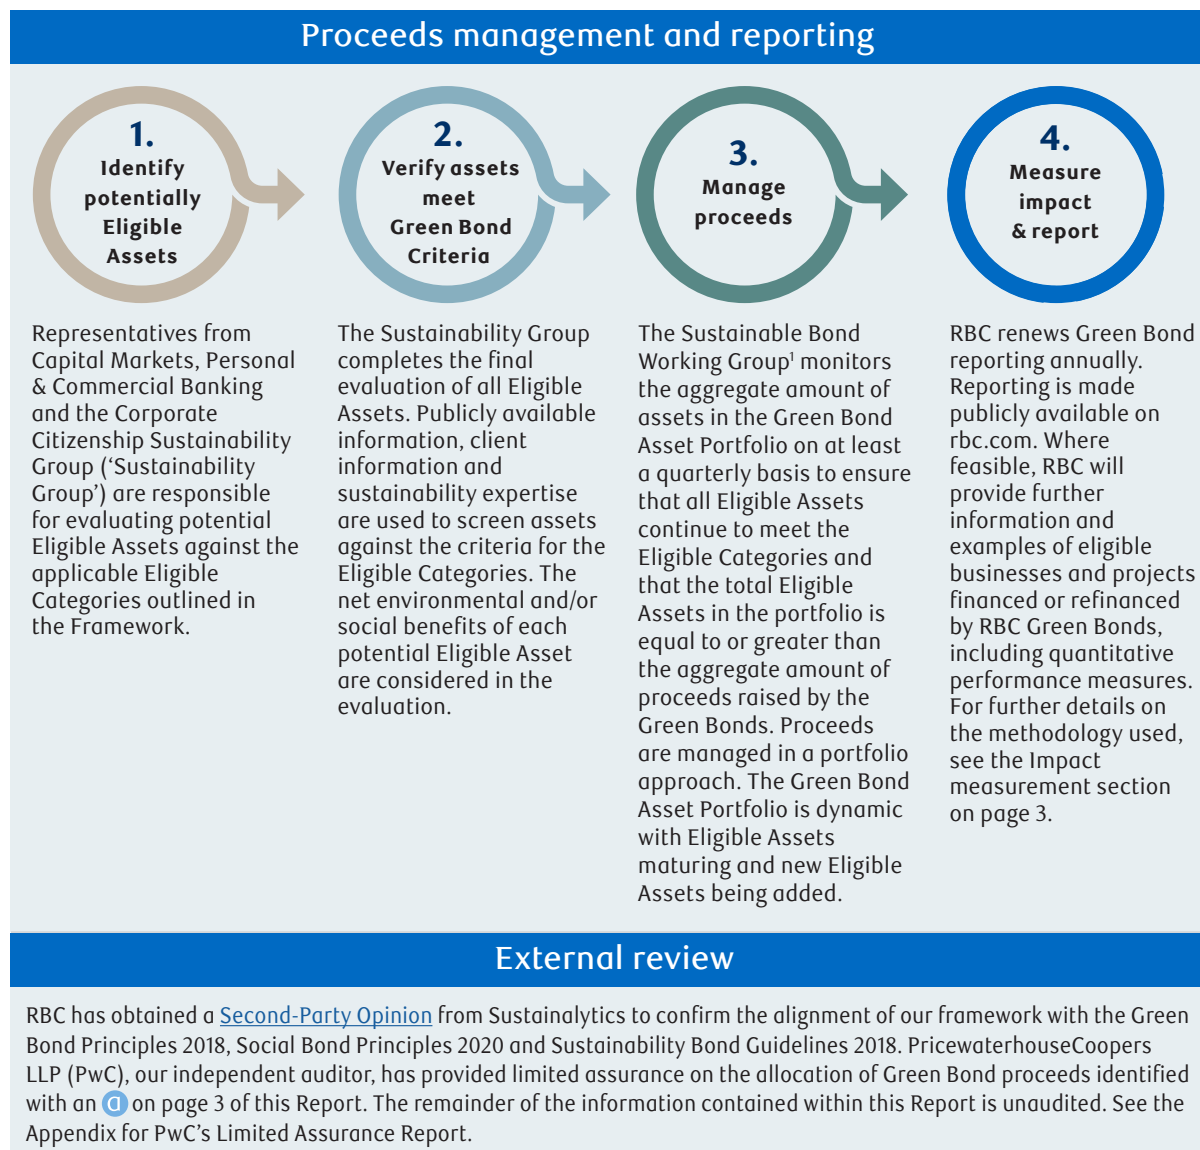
Proceeds management and reporting

1.
Identify potentially Eligible Assets

2.
Verify assets meet Green Bond Criteria

3.
Manage proceeds

4.
Measure impact & report

Representatives from Capital Markets, Personal & Commercial Banking and the Corporate Citizenship Sustainability Group ('Sustainability Group') are responsible for evaluating potential Eligible Assets against the applicable Eligible Categories outlined in the Framework.

The Sustainability Group completes the final evaluation of all Eligible Assets. Publicly available information, client information and sustainability expertise are used to screen assets against the criteria for the Eligible Categories. The net environmental and/or social benefits of each potential Eligible Asset are considered in the evaluation.

The Sustainable Bond Working Group$^1$ monitors the aggregate amount of assets in the Green Bond Asset Portfolio on at least a quarterly basis to ensure that all Eligible Assets continue to meet the Eligible Categories and that the total Eligible Assets in the portfolio is equal to or greater than the aggregate amount of proceeds raised by the Green Bonds. Proceeds are managed in a portfolio approach. The Green Bond Asset Portfolio is dynamic with Eligible Assets maturing and new Eligible Assets being added.

RBC renews Green Bond reporting annually. Reporting is made publicly available on rbc.com. Where feasible, RBC will provide further information and examples of eligible businesses and projects financed or refinanced by RBC Green Bonds, including quantitative performance measures. For further details on the methodology used, see the Impact measurement section on page 3.

External review

RBC has obtained a Second-Party Opinion from Sustainalytics to confirm the alignment of our framework with the Green Bond Principles 2018, Social Bond Principles 2020 and Sustainability Bond Guidelines 2018. PricewaterhouseCoopers LLP (PwC), our independent auditor, has provided limited assurance on the allocation of Green Bond proceeds identified with an a on page 3 of this Report. The remainder of the information contained within this Report is unaudited. See the Appendix for PwC's Limited Assurance Report.